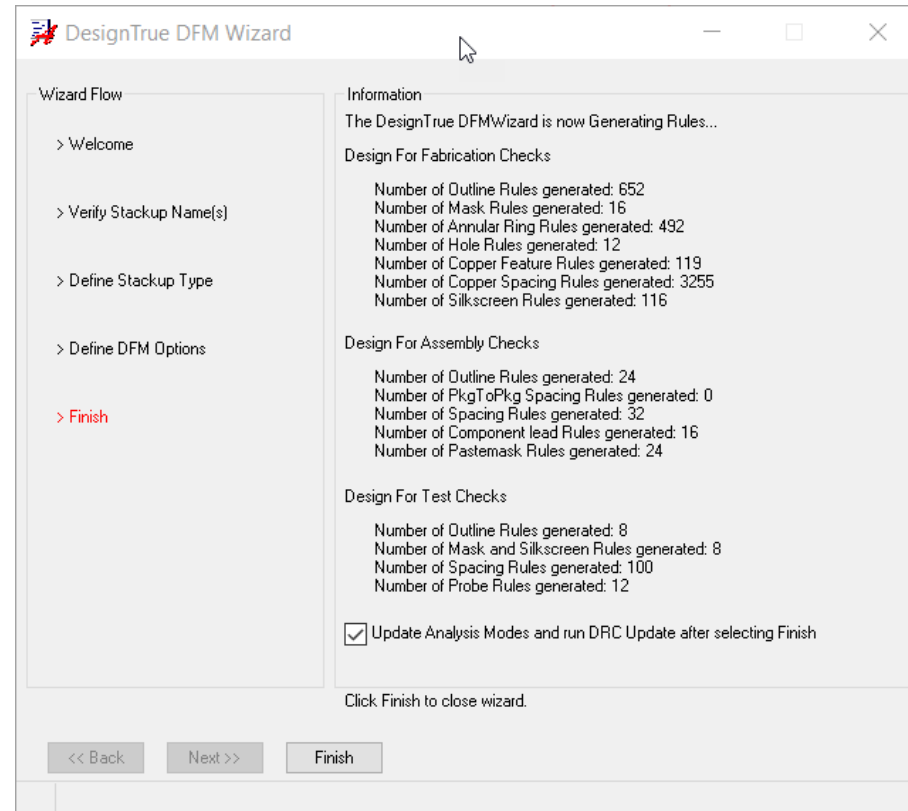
DesignTrue DFM Wizard

Wizard Flow

> Welcome

> Verify Stackup Name(s)

> Define Stackup Type

> Define DFM Options

> Finish

Information

The DesignTrue DFMWizard is now Generating Rules...

Design For Fabrication Checks

Number of Outline Rules generated: 652
Number of Mask Rules generated: 16
Number of Annular Ring Rules generated: 492
Number of Hole Rules generated: 12
Number of Copper Feature Rules generated: 119
Number of Copper Spacing Rules generated: 3255
Number of Silkscreen Rules generated: 116

Design For Assembly Checks

Number of Outline Rules generated: 24
Number of PkgToPkg Spacing Rules generated: 0
Number of Spacing Rules generated: 32
Number of Component lead Rules generated: 16
Number of Pastemask Rules generated: 24

Design For Test Checks

Number of Outline Rules generated: 8
Number of Mask and Silkscreen Rules generated: 8
Number of Spacing Rules generated: 100
Number of Probe Rules generated: 12

Update Analysis Modes and run DRC Update after selecting Finish

Click Finish to close wizard.

<< Back
Next >>
Finish